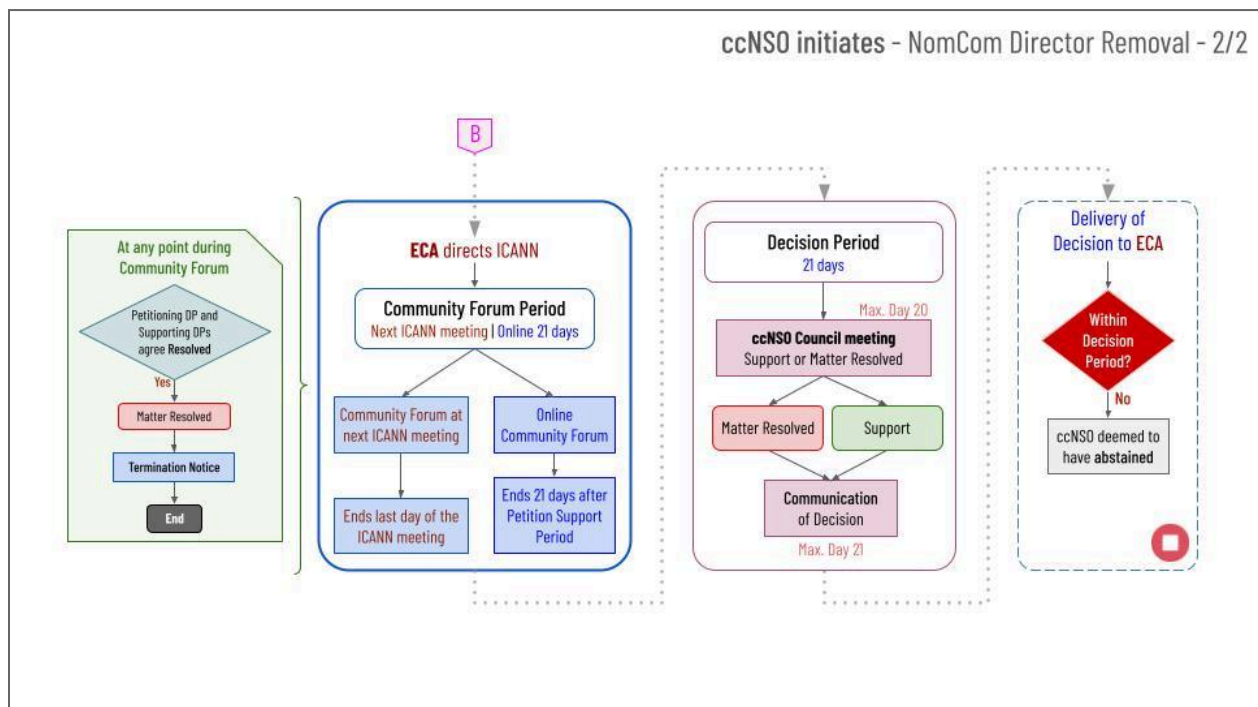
ccNSO initiates - NomCom Director Removal - 2/2

At any point during Community Forum

Petitioning DP and Supporting DPs agree Resolved

Yes

Matter Resolved

Termination Notice

End

B

ECA directs ICANN

Community Forum Period
Next ICANN meeting | Online 21 days

Community Forum at next ICANN meeting

Online Community Forum

Ends last day of the ICANN meeting

Ends 21 days after Petition Support Period

Decision Period
21 days

Max. Day 20

ccNSO Council meeting
Support or Matter Resolved

Matter Resolved

Support

Communication of Decision

Max. Day 21

Delivery of Decision to ECA

Within Decision Period?

No

ccNSO deemed to have abstained